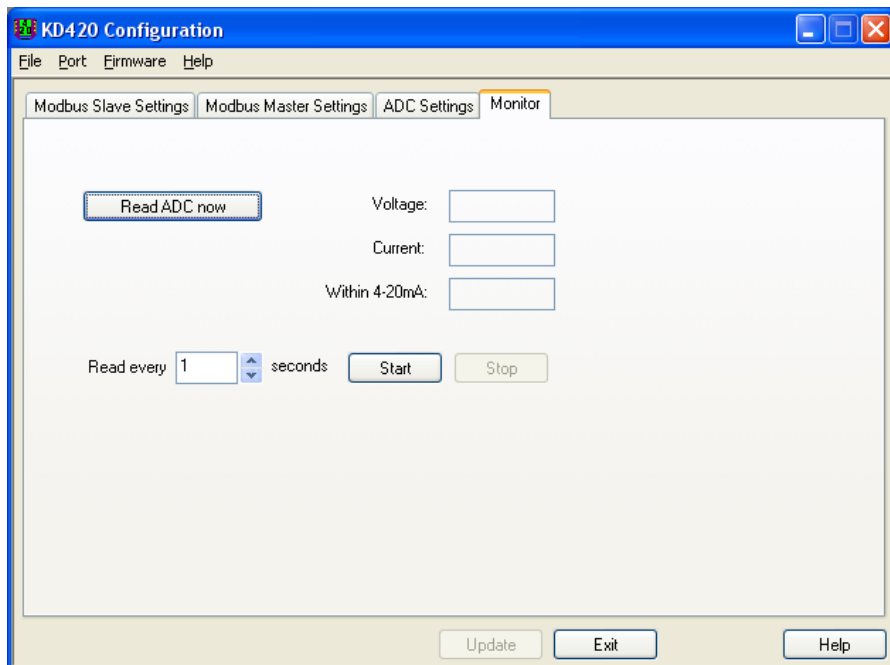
KD420 Configuration

File Port Firmware Help

Modbus Slave Settings | Modbus Master Settings | ADC Settings | Monitor

Read ADC now

Voltage:

Current:

Within 4-20mA:

Read every 1 seconds Start Stop

Update Exit Help